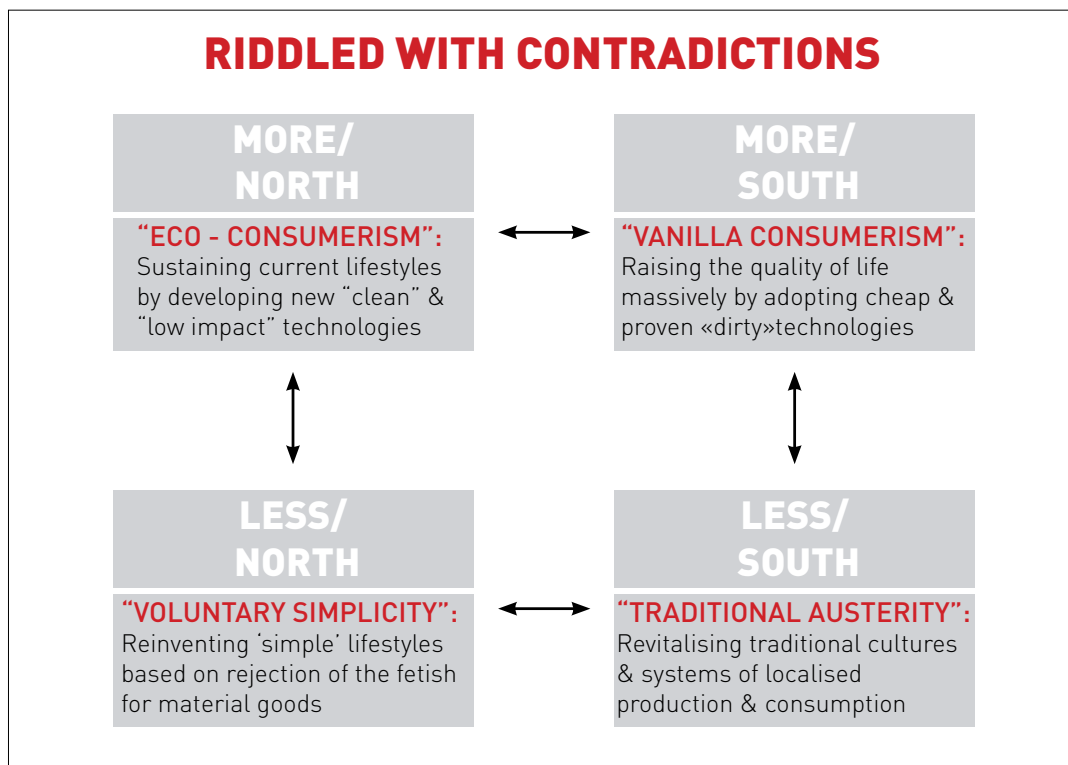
RIDDLED WITH CONTRADICTIONS

MORE/ NORTH

"ECO - CONSUMERISM": Sustaining current lifestyles by developing new "clean" & "low impact" technologies

MORE/ SOUTH

"VANILLA CONSUMERISM": Raising the quality of life massively by adopting cheap & proven «dirty»technologies

LESS/ NORTH

"VOLUNTARY SIMPLICITY": Reinventing 'simple' lifestyles based on rejection of the fetish for material goods

LESS/ SOUTH

"TRADITIONAL AUSTERITY": Revitalising traditional cultures & systems of localised production & consumption